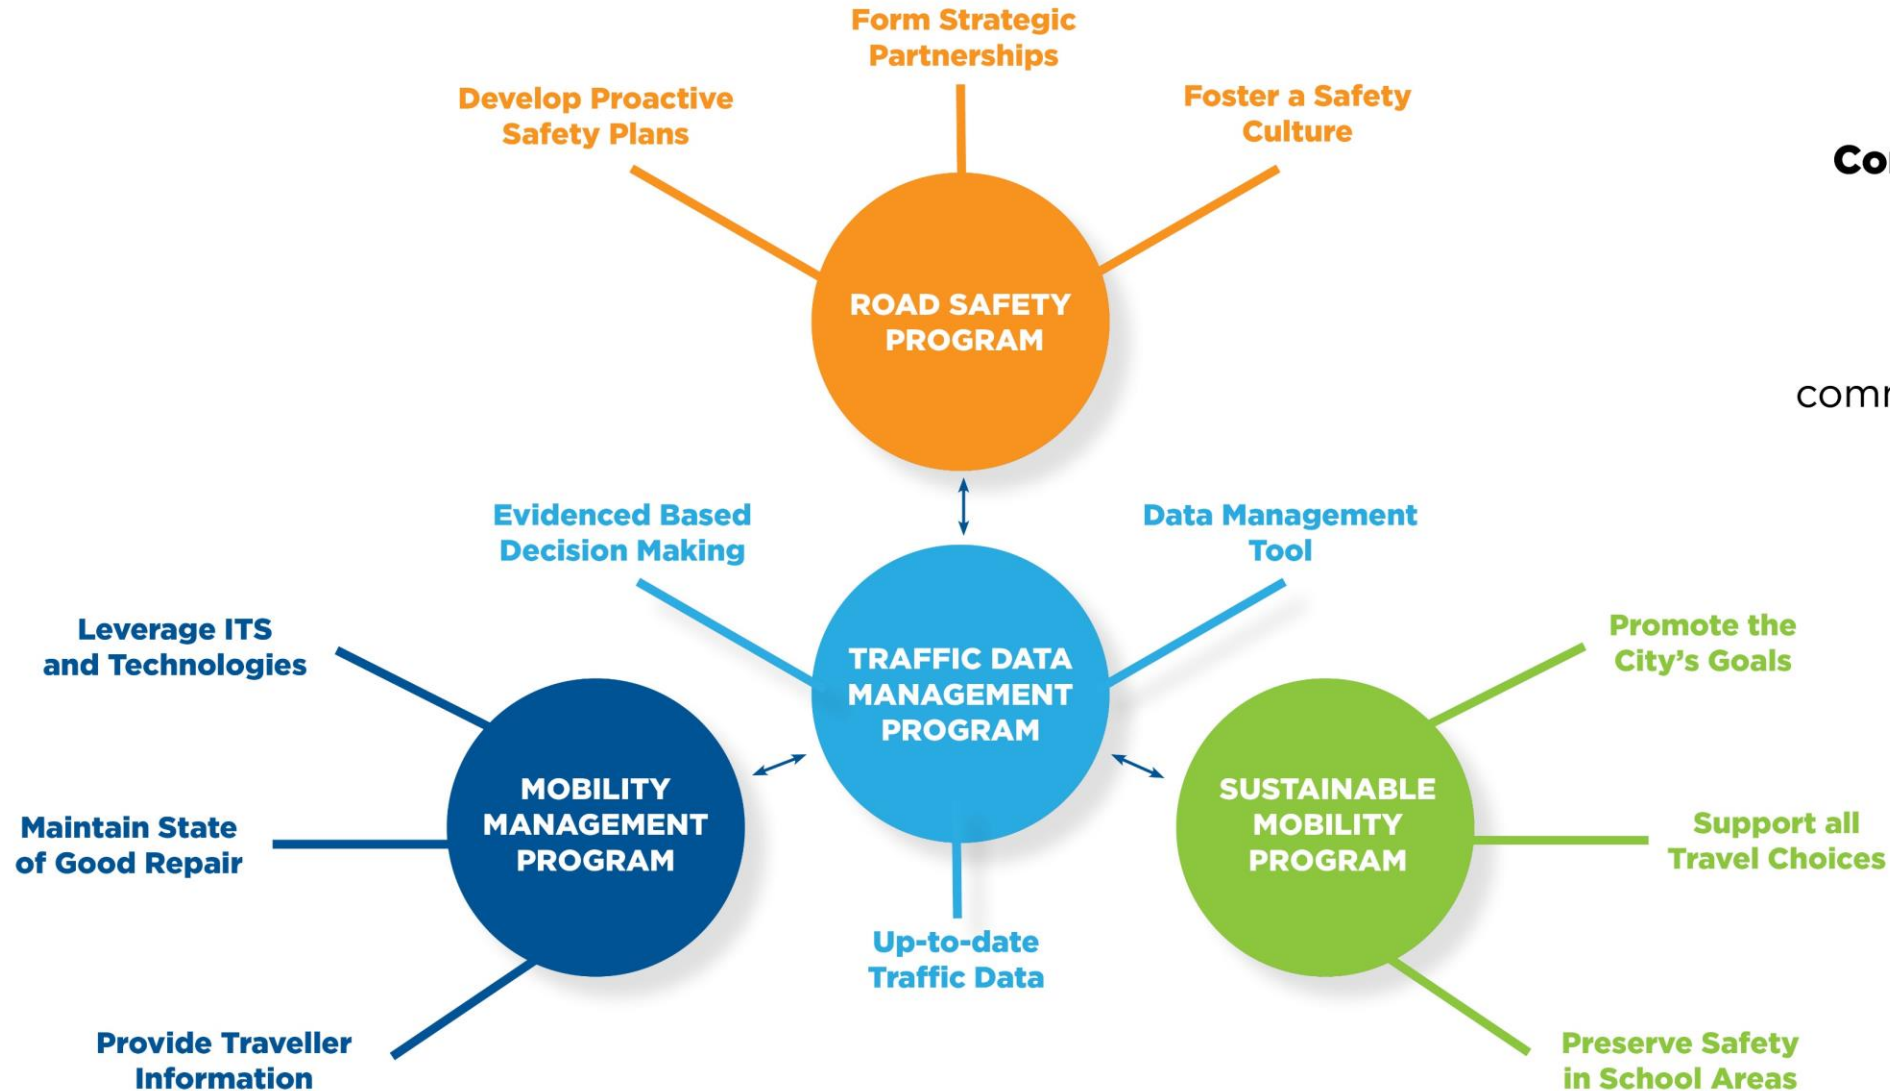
Form Strategic Partnerships

Develop Proactive Safety Plans

Foster a Safety Culture

Co

ROAD SAFETY PROGRAM

comm

Evidenced Based Decision Making

Data Management Tool

Leverage ITS and Technologies

TRAFFIC DATA MANAGEMENT PROGRAM

Promote the City's Goals

MOBILITY MANAGEMENT PROGRAM

SUSTAINABLE MOBILITY PROGRAM

Maintain State of Good Repair

Support all Travel Choices

Up-to-date Traffic Data

Provide Traveller Information

Preserve Safety in School Areas